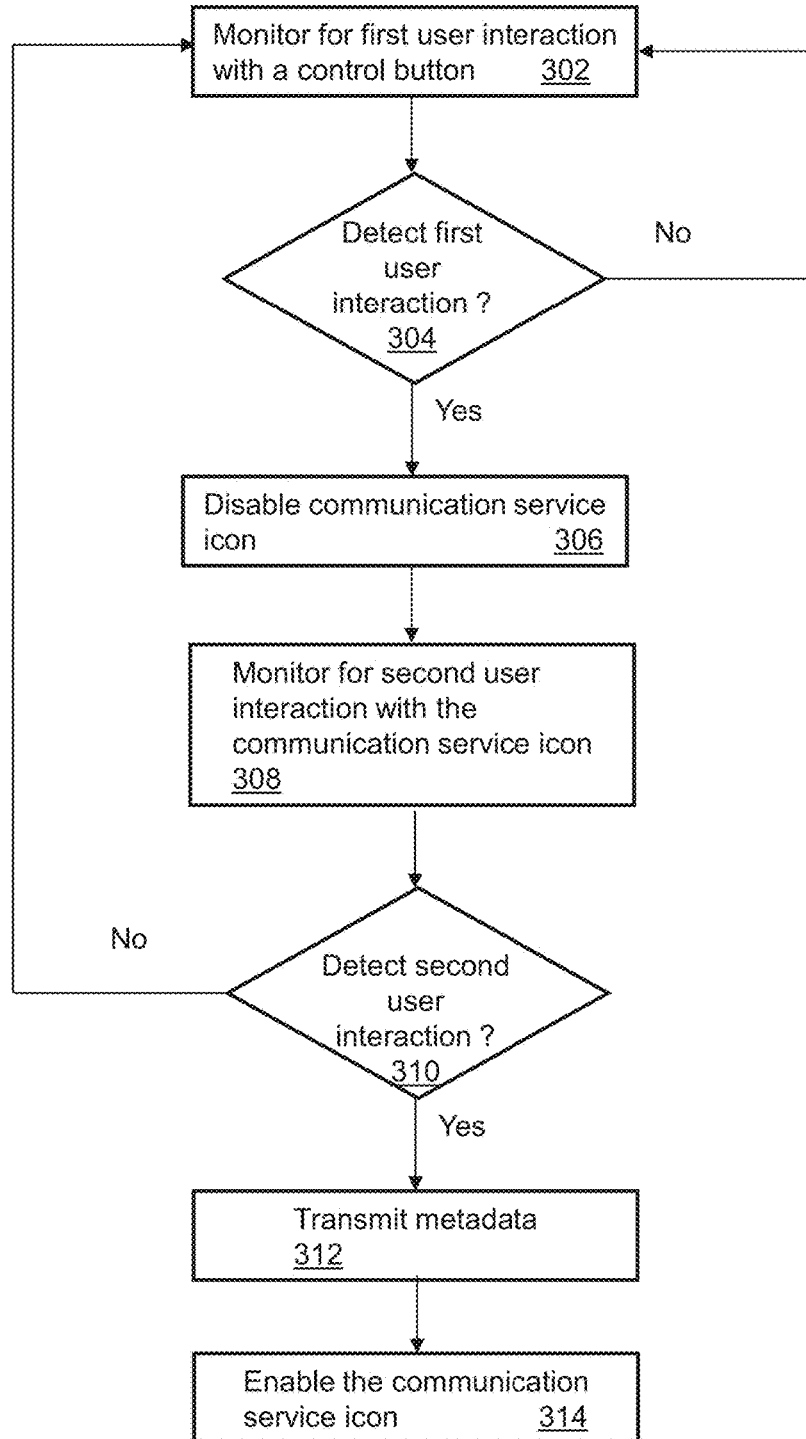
Monitor for first user interaction with a control button 302

Detect first user interaction ? 304

No

Yes

Disable communication service icon 306

Monitor for second user interaction with the communication service icon 308

No

Detect second user interaction ? 310

Yes

Transmit metadata 312

Enable the communication service icon 314